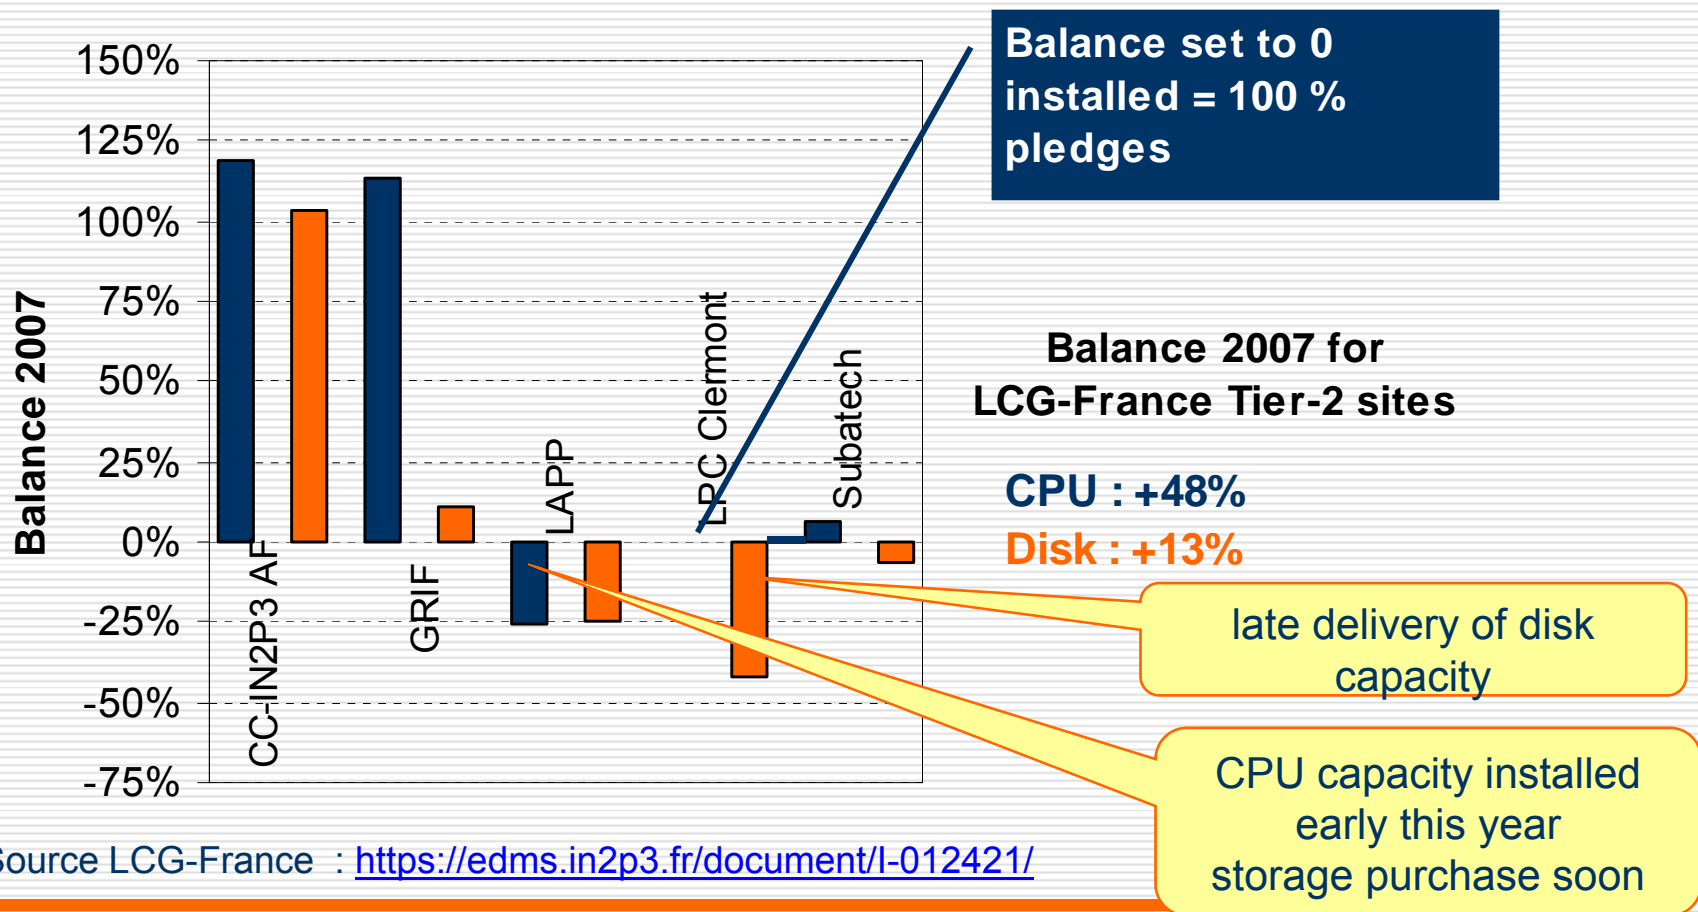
Balance set to 0
installed = 100 %
pledges

Balance 2007

150%
125%
100%
75%
50%
25%
0%
-25%
-50%
-75%

CC-IN2P3 AF
GRIF
LAPP
LPC Clermont
Subatech

Balance 2007 for
LCG-France Tier-2 sites

CPU : +48%
Disk : +13%

late delivery of disk capacity

CPU capacity installed early this year
storage purchase soon

Source LCG-France : https://edms.in2p3.fr/document/I-012421/